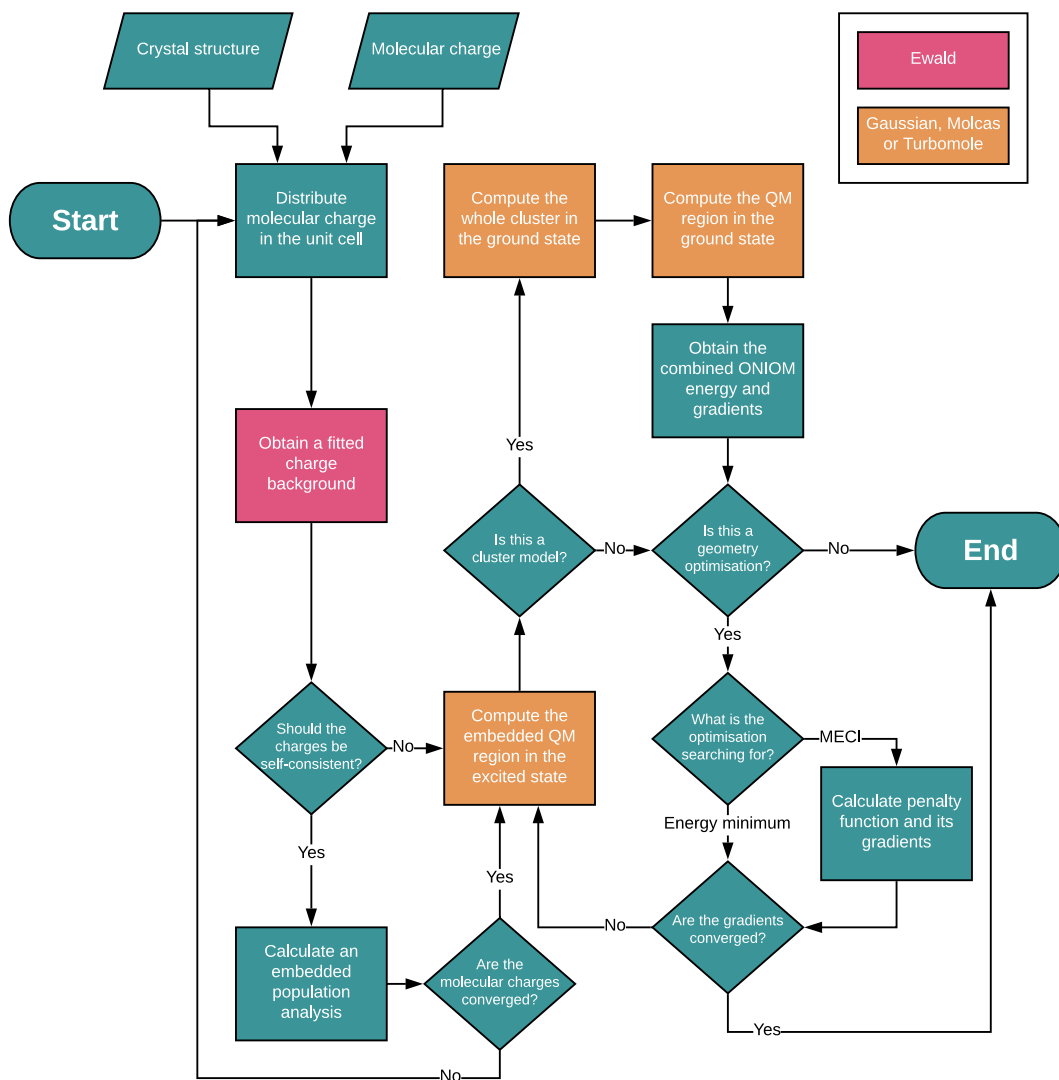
Crystal structure

Molecular charge

Ewald

Gaussian, Molcas or Turbomole

Start

Distribute molecular charge in the unit cell

Compute the whole cluster in the ground state

Compute the QM region in the ground state

Obtain the combined ONIOM energy and gradients

Obtain a fitted charge background

Yes

Is this a cluster model?

No

Is this a geometry optimisation?

No

End

Yes

Should the charges be self-consistent?

No

Compute the embedded QM region in the excited state

What is the optimisation searching for?

MECI

Calculate penalty function and its gradients

Energy minimum

Yes

Yes

Calculate an embedded population analysis

Are the molecular charges converged?

No

Are the gradients converged?

Yes

No